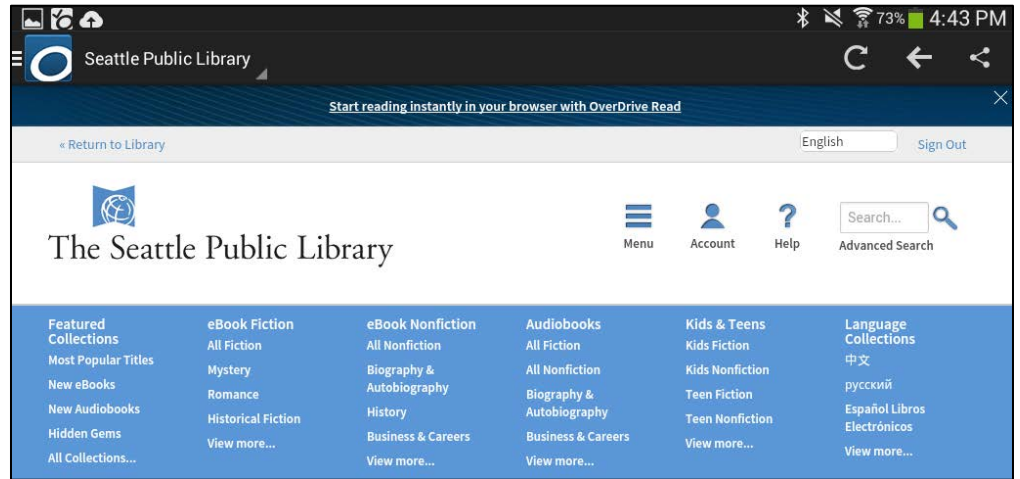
73% 4:43 PM

Seattle Public Library

Start reading instantly in your browser with OverDrive Read

« Return to Library

English

Sign Out

The Seattle Public Library

Menu

Account

Help

Search...

Advanced Search

Featured Collections
Most Popular Titles
New eBooks
New Audiobooks
Hidden Gems
All Collections...

eBook Fiction
All Fiction
Mystery
Romance
Historical Fiction
View more...

eBook Nonfiction
All Nonfiction
Biography & Autobiography
History
Business & Careers
View more...

Audiobooks
All Fiction
All Nonfiction
Biography & Autobiography
Business & Careers
View more...

Kids & Teens
Kids Fiction
Kids Nonfiction
Teen Fiction
Teen Nonfiction
View more...

Language Collections
中文
русский
Español Libros Electrónicos
View more...